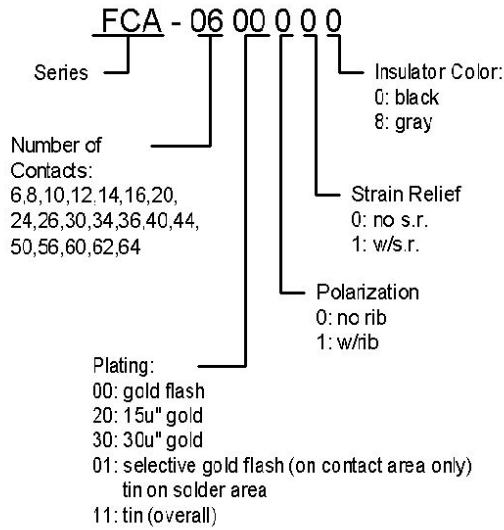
FCA - 06 00 0 0 0

Series

Insulator Color:
0: black
8: gray

Number of Contacts:
6,8,10,12.14,16,20, 24,26,30,34,36,40,44, 50,56,60,62,64

Strain Relief
0: no s.r.
1: w/s.r.

Polarization
0: no rib
1: w/rib

Plating:
00: gold flash
20: 15u" gold
30: 30u" gold
01: selective gold flash (on contact area only) tin on solder area
11: tin (overall)